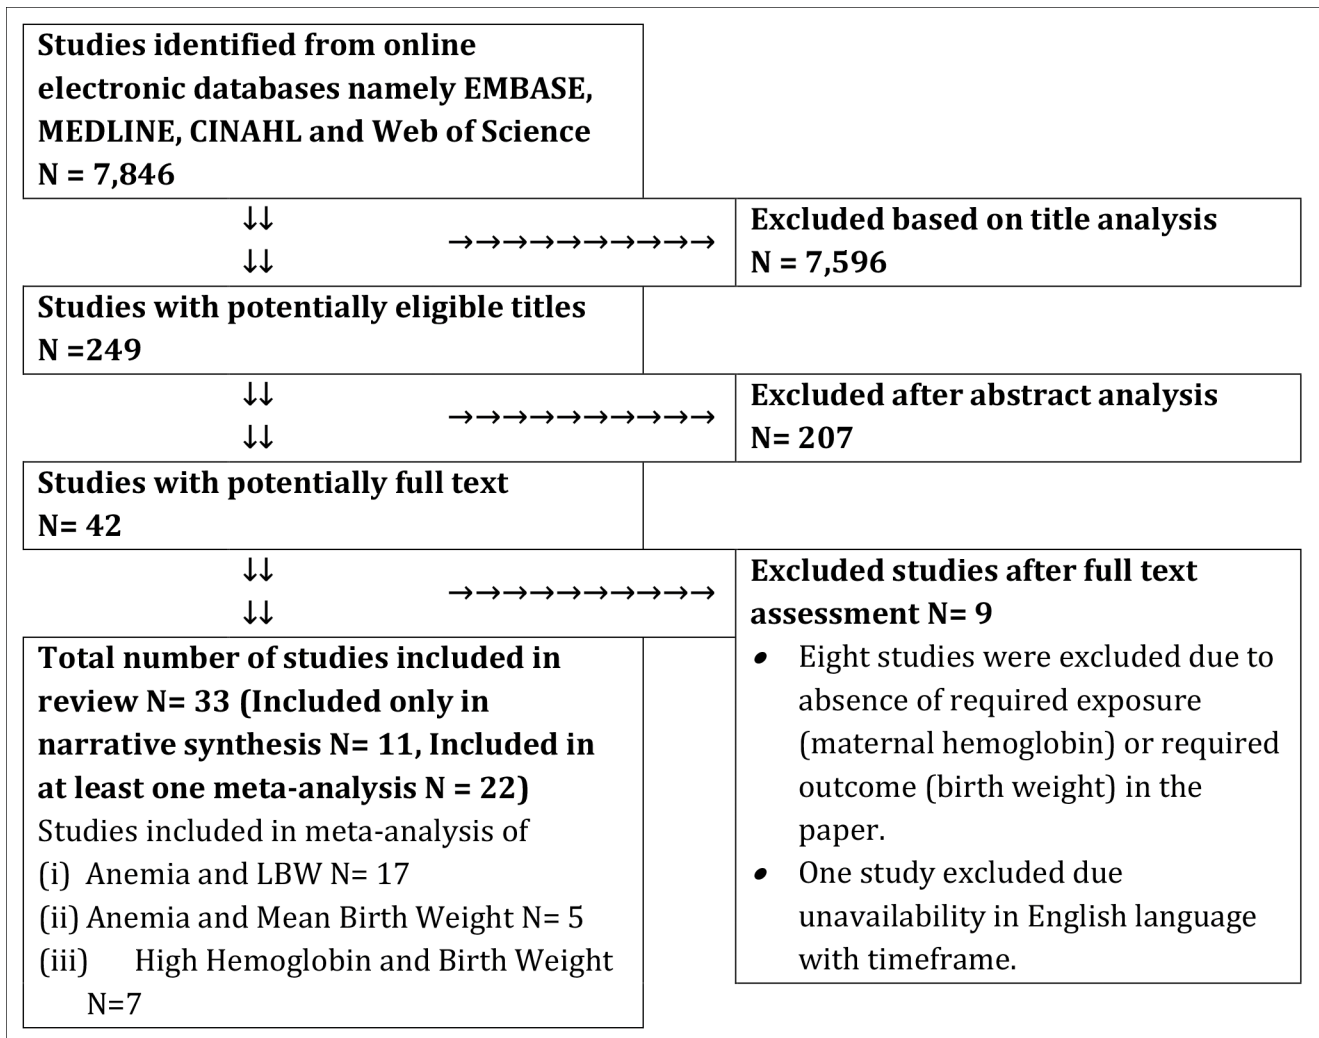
Studies identified from online electronic databases namely EMBASE, MEDLINE, CINAHL and Web of Science N = 7,846

↓↓
↓↓

→→→→→→→→→→→

Excluded based on title analysis N = 7,596

Studies with potentially eligible titles N =249

↓↓
↓↓

→→→→→→→→→→→

Excluded after abstract analysis N= 207

Studies with potentially full text N= 42

↓↓
↓↓

→→→→→→→→→→→

Excluded studies after full text assessment N= 9

• Eight studies were excluded due to absence of required exposure (maternal hemoglobin) or required outcome (birth weight) in the paper.
• One study excluded due unavailability in English language with timeframe.

Total number of studies included in review N= 33 (Included only in narrative synthesis N= 11, Included in at least one meta-analysis N = 22)

Studies included in meta-analysis of
(i) Anemia and LBW N= 17
(ii) Anemia and Mean Birth Weight N= 5
(iii) High Hemoglobin and Birth Weight N=7